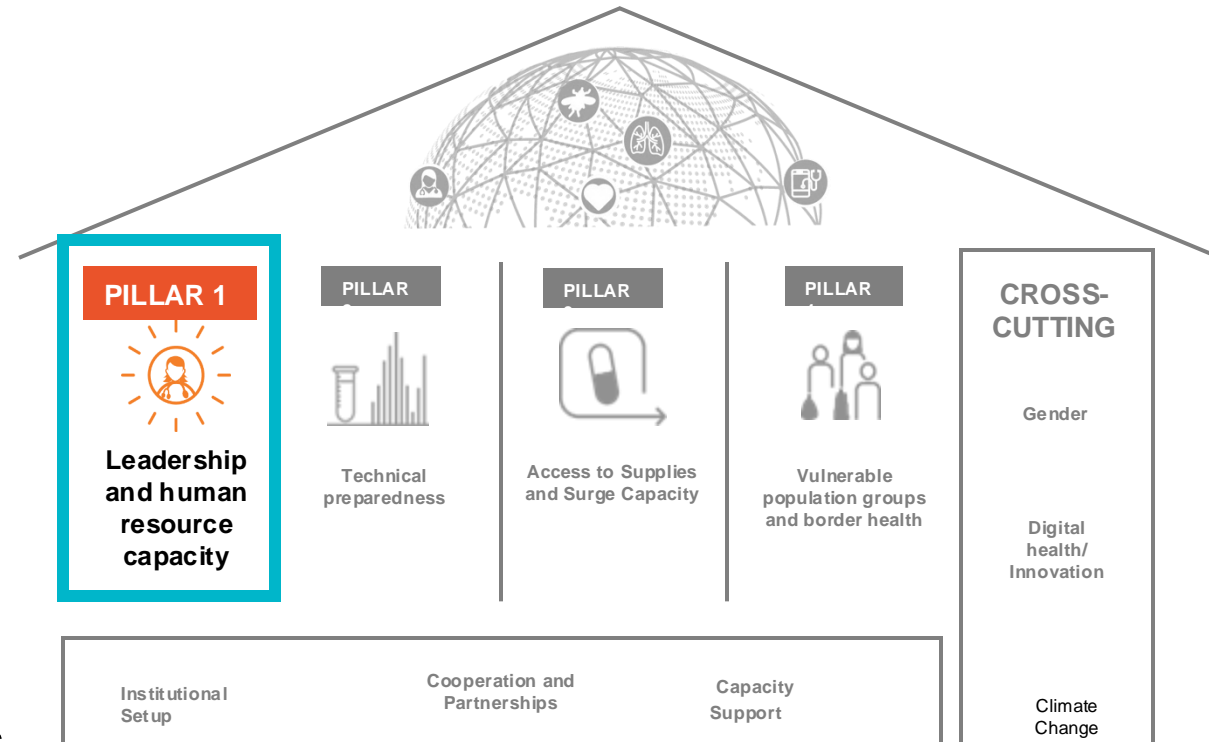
PILLAR 1

Leadership and human resource capacity

PILLAR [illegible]

Technical preparedness

PILLAR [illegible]

Access to Supplies and Surge Capacity

PILLAR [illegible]

Vulnerable population groups and border health

CROSS-CUTTING

Gender

Digital health/ Innovation

Climate Change

Institutional Setup

Cooperation and Partnerships

Capacity Support